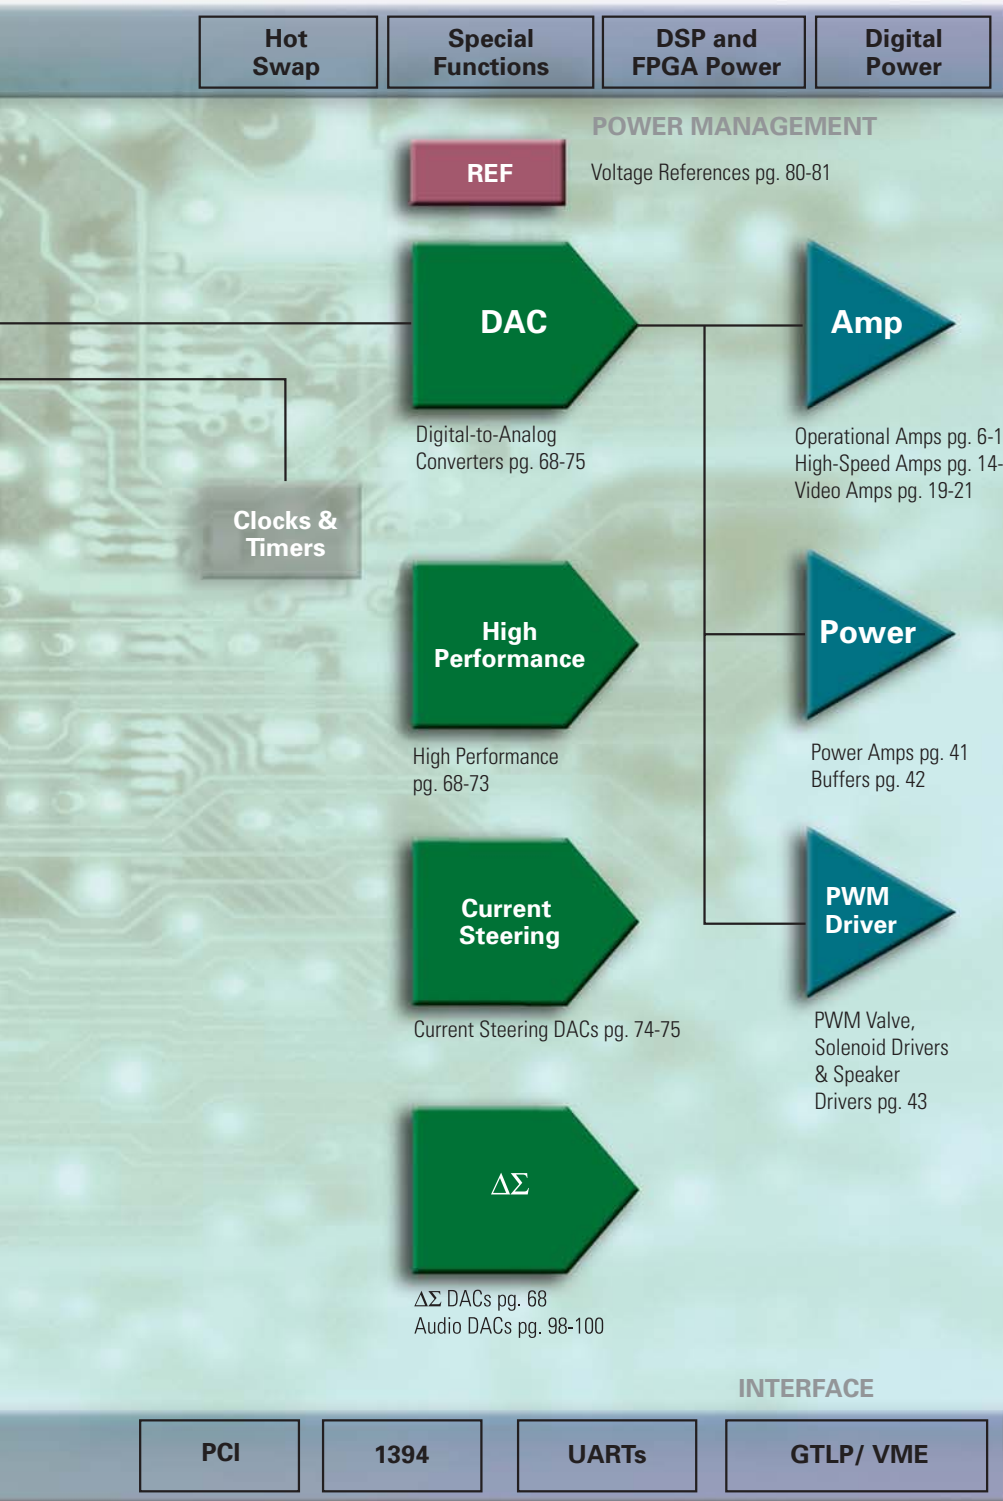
Hot Swap

Special Functions

DSP and FPGA Power

Digital Power

POWER MANAGEMENT

REF

Voltage References pg. 80-81

DAC

Digital-to-Analog Converters pg. 68-75

Amp

Operational Amps pg. 6-1
High-Speed Amps pg. 14-
Video Amps pg. 19-21

Clocks & Timers

High Performance

High Performance pg. 68-73

Power

Power Amps pg. 41
Buffers pg. 42

Current Steering

Current Steering DACs pg. 74-75

PWM Driver

PWM Valve, Solenoid Drivers & Speaker Drivers pg. 43

$\Delta\Sigma$

$\Delta\Sigma$ DACs pg. 68
Audio DACs pg. 98-100

INTERFACE

PCI

1394

UARTs

GTLP/ VME